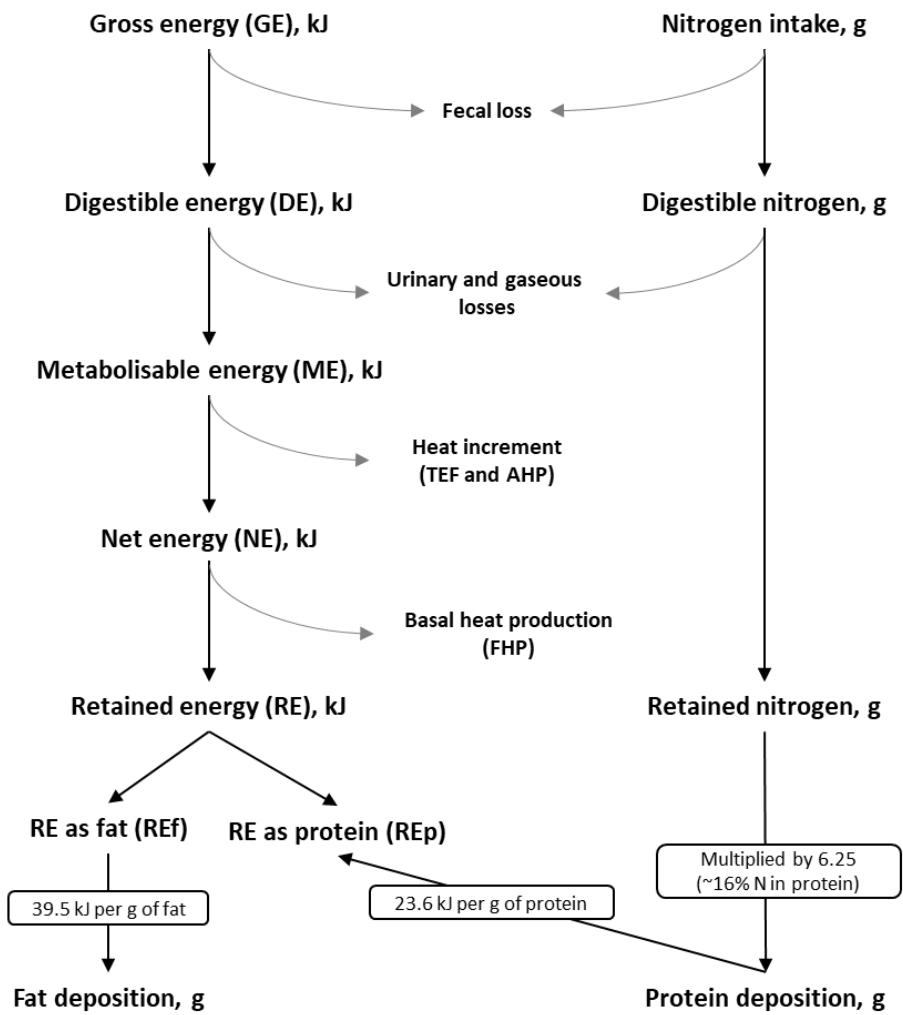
Gross energy (GE), kJ

Nitrogen intake, g

Fecal loss

Digestible energy (DE), kJ

Digestible nitrogen, g

Urinary and gaseous losses

Metabolisable energy (ME), kJ

Heat increment (TEF and AHP)

Net energy (NE), kJ

Basal heat production (FHP)

Retained energy (RE), kJ

Retained nitrogen, g

RE as fat (REf)

RE as protein (REp)

Multiplied by 6.25 (~16% N in protein)

39.5 kJ per g of fat

23.6 kJ per g of protein

Fat deposition, g

Protein deposition, g